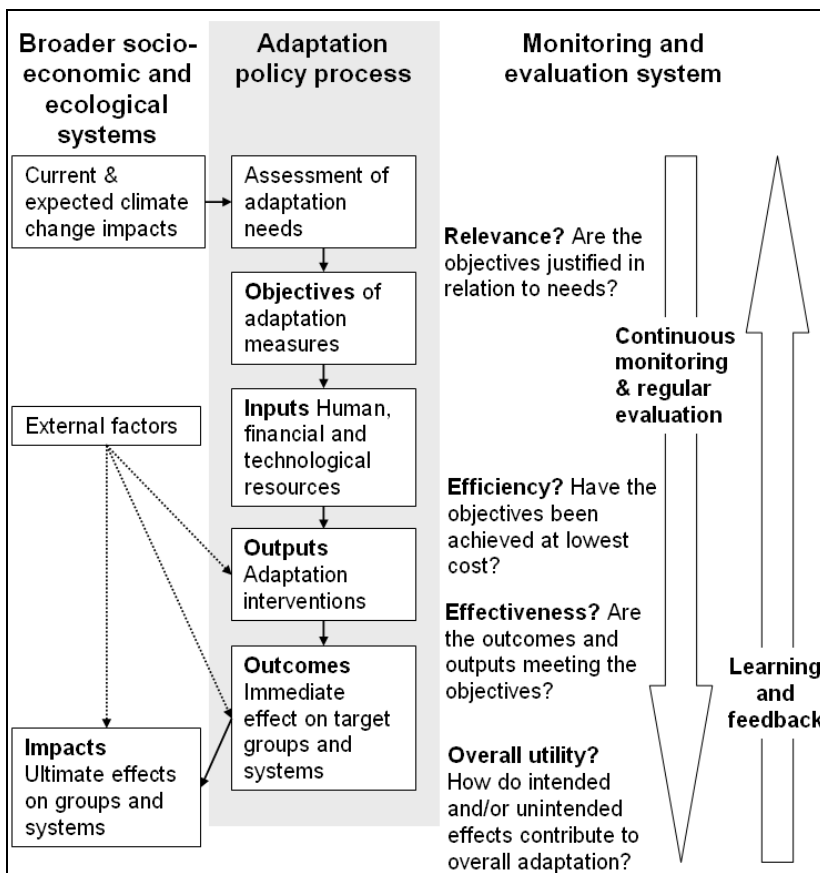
Broader socio-economic and ecological systems

Adaptation policy process

Monitoring and evaluation system

Current & expected climate change impacts

Assessment of adaptation needs

Relevance? Are the objectives justified in relation to needs?

Objectives of adaptation measures

Continuous monitoring & regular evaluation

External factors

Inputs Human, financial and technological resources

Efficiency? Have the objectives been achieved at lowest cost?

Outputs Adaptation interventions

Effectiveness? Are the outcomes and outputs meeting the objectives?

Outcomes Immediate effect on target groups and systems

Learning and feedback

Impacts Ultimate effects on groups and systems

Overall utility? How do intended and/or unintended effects contribute to overall adaptation?